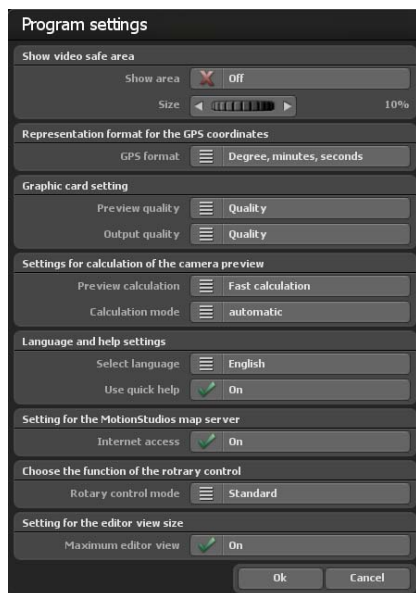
Program settings

Show video safe area

Show area Off

Size 10%

Representation format for the GPS coordinates

GPS format Degree, minutes, seconds

Graphic card setting

Preview quality Quality

Output quality Quality

Settings for calculation of the camera preview

Preview calculation Fast calculation

Calculation mode automatic

Language and help settings

Select language English

Use quick help On

Setting for the MotionStudios map server

Internet access On

Choose the function of the rotrary control

Rotary control mode Standard

Setting for the editor view size

Maximum editor view On

Ok Cancel